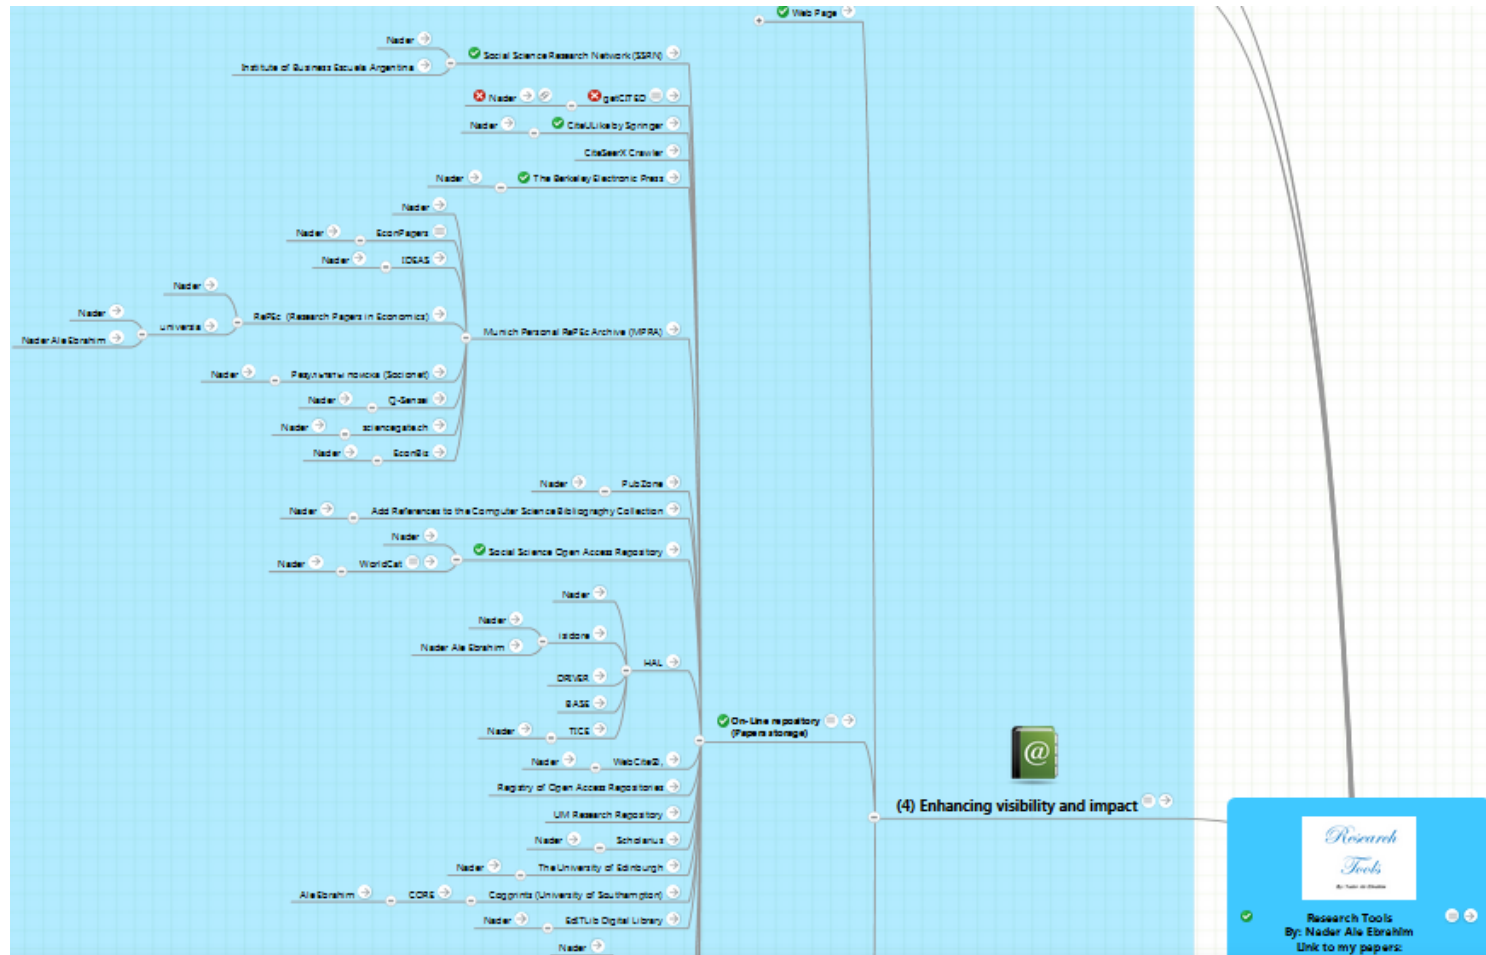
Web Page

Nader
Institute of Business Escuela Argentina
Social Science Research Network (SSRN)

Nader
getCITED

Nader
CiteULike by Springer

CiteSeerX Crawler

Nader
The Berkeley Electronic Press

Nader
Nader
EconPapers
Nader
IDEAS
Nader
Nader
Nader Ale Ebrahim
universia
RePEc (Research Papers in Economics)
Munich Personal RePEc Archive (MPRA)
Nader
Результаты поиска (Socionet)
Nader
Q-Sensei
Nader
sciencegate.ch
Nader
EconBiz

Nader
PubZone

Nader
Add References to the Computer Science Bibliography Collection

Nader
Nader
WorldCat
Social Science Open Access Repository

Nader
Nader
Nader Ale Ebrahim
isidore
HAL
DRIVER
BASE
Nader
TICE

On-Line repository (Papers storage)

Nader
WebCite®

Registry of Open Access Repositories

UM Research Repository

Nader
Scholarius

Nader
The University of Edinburgh

Ale Ebrahim
CORE
Cogprints (University of Southampton)

Nader
EdITLib Digital Library

Nader

(4) Enhancing visibility and impact

Research Tools
By: Nader Ale Ebrahim

Research Tools
By: Nader Ale Ebrahim
Link to my papers: